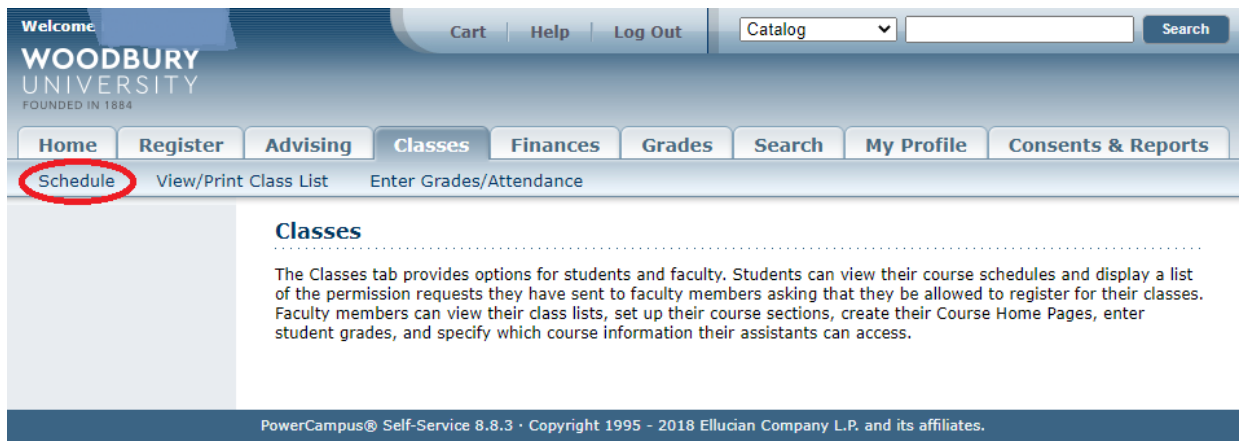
Welcome

WOODBURY UNIVERSITY
FOUNDED IN 1884

Cart | Help | Log Out

Catalog

Search

Home | Register | Advising | Classes | Finances | Grades | Search | My Profile | Consents & Reports

Schedule | View/Print Class List | Enter Grades/Attendance

Classes

The Classes tab provides options for students and faculty. Students can view their course schedules and display a list of the permission requests they have sent to faculty members asking that they be allowed to register for their classes. Faculty members can view their class lists, set up their course sections, create their Course Home Pages, enter student grades, and specify which course information their assistants can access.

PowerCampus® Self-Service 8.8.3 · Copyright 1995 - 2018 Ellucian Company L.P. and its affiliates.